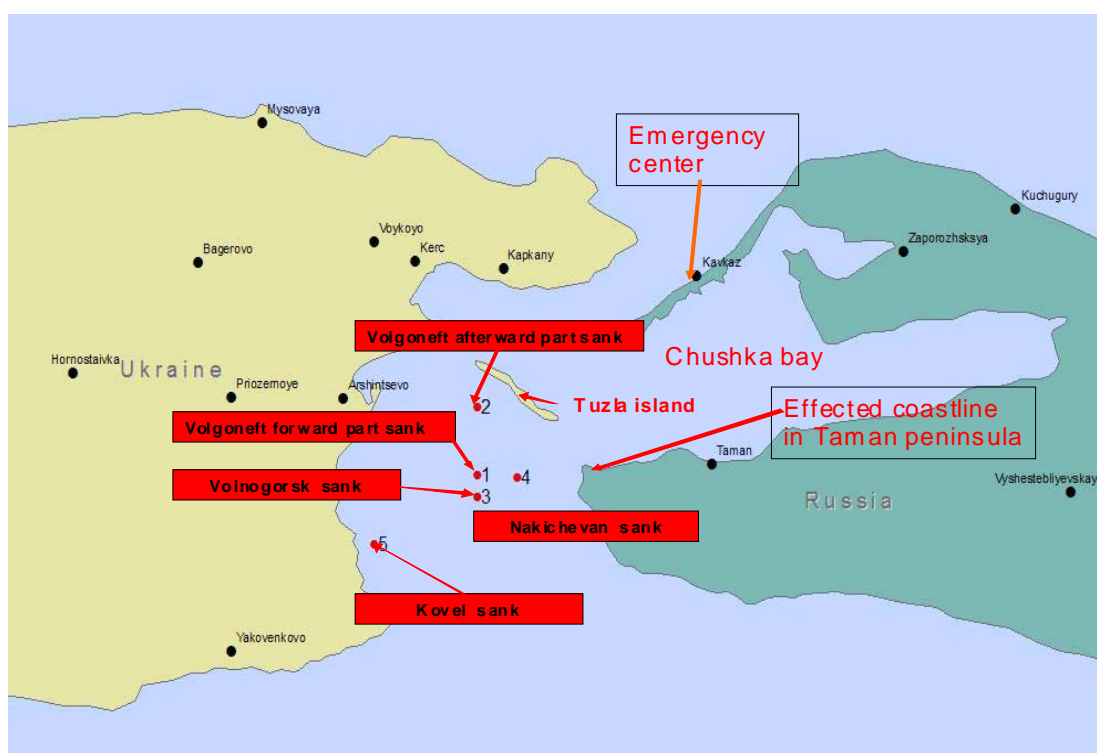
Mysovaya

Emergency center

Kuchugury

Voykoyo

Bagerovo

Kerc

Kapkany

Kavkaz

Zaporozhsksya

Volgoneft afterward part sank

Hornostaivka

Ukraine

Chushka bay

Priozernoye

Arshintsevo

2

Tuzla island

Volgoneft forward part sank

Effected coastline in Taman peninsula

Taman

Vyshestebliyevskay

1

4

Volnogorsk sank

3

Russia

Nakichevan sank

5

Kovel sank

Yakovenkovo